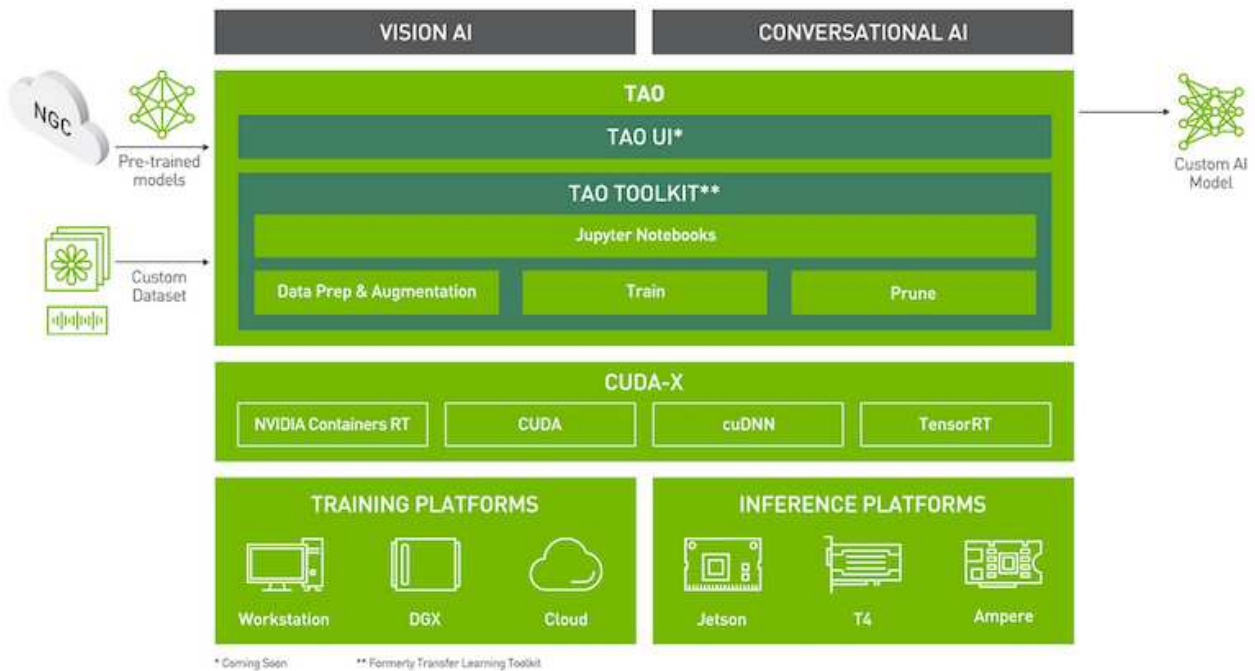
VISION AI

CONVERSATIONAL AI

NGC

Pre-trained models

Custom Dataset

TAO

TAO UI*

TAO TOOLKIT**

Jupyter Notebooks

Data Prep & Augmentation

Train

Prune

Custom AI Model

CUDA-X

NVIDIA Containers RT

CUDA

cuDNN

TensorRT

TRAINING PLATFORMS

Workstation

DGX

Cloud

INFERENCE PLATFORMS

Jetson

T4

Ampere

* Coming Soon

** Formerly Transfer Learning Toolkit